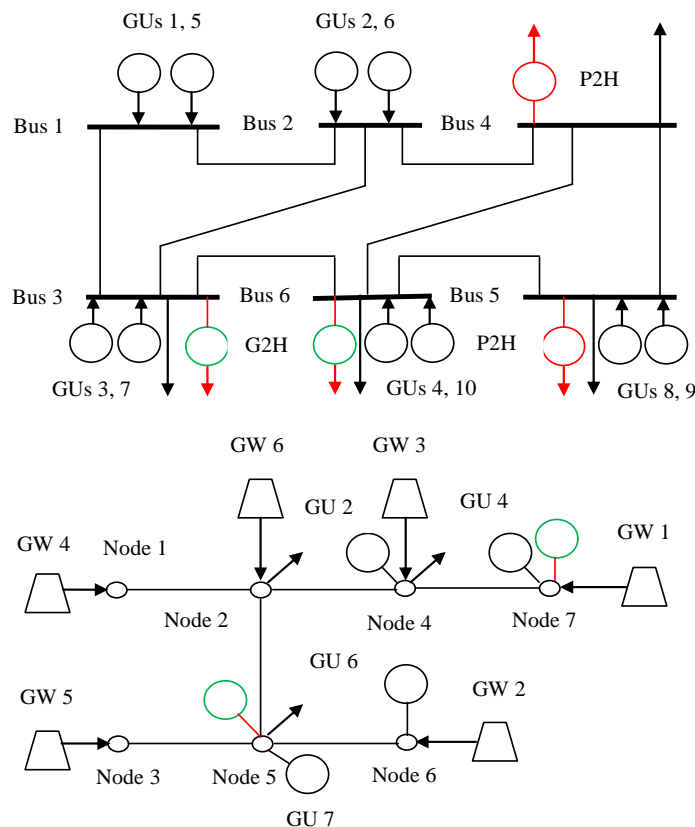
GUs 1, 5

GUs 2, 6

P2H

Bus 1

Bus 2

Bus 4

Bus 3

Bus 6

Bus 5

G2H

P2H

GUs 3, 7

GUs 4, 10

GUs 8, 9

GW 6

GW 3

GU 2

GU 4

GW 4

Node 1

GW 1

Node 2

Node 4

Node 7

GU 6

GW 5

GW 2

Node 3

Node 5

Node 6

GU 7